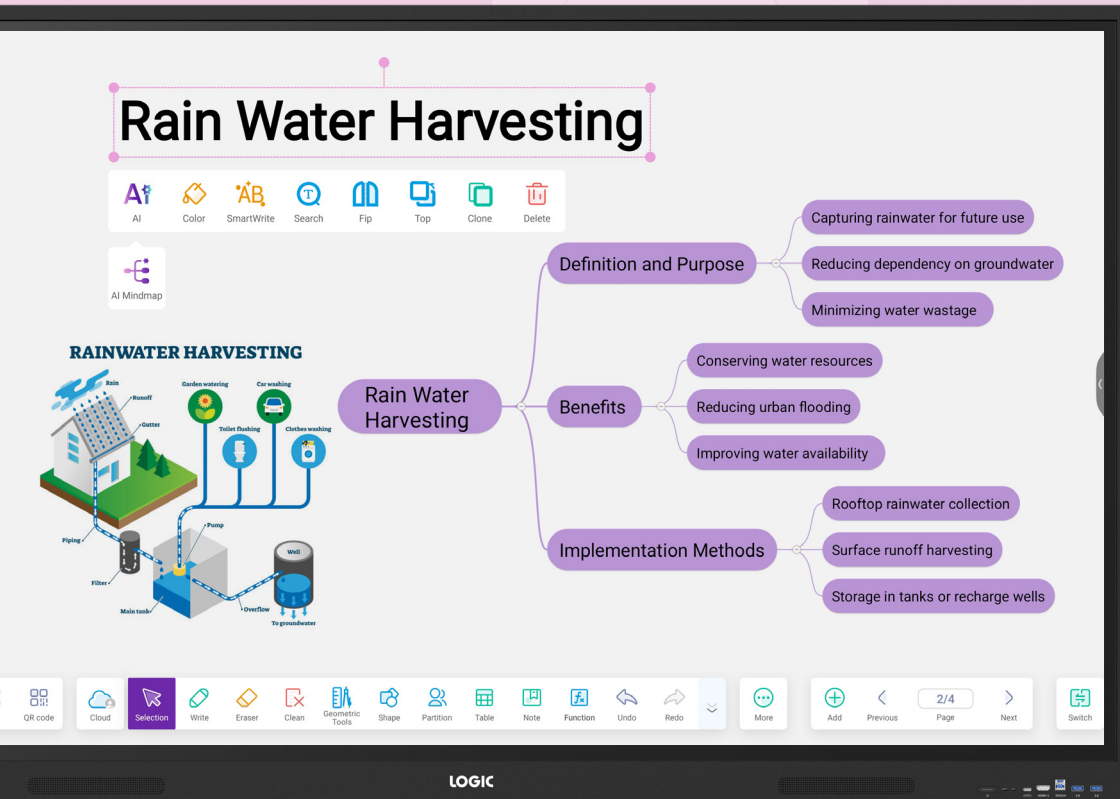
Rain Water Harvesting

AI Color SmartWrite Search Fip Top Clone Delete

AI Mindmap

RAINWATER HARVESTING

Rain
Runoff
Gutter
Garden watering
Car washing
Toilet flushing
Clothes washing
Pump
Well
Piping
Filter
Main tank
Overflow
To groundwater

Rain Water Harvesting

Definition and Purpose
Capturing rainwater for future use
Reducing dependency on groundwater
Minimizing water wastage

Benefits
Conserving water resources
Reducing urban flooding
Improving water availability

Implementation Methods
Rooftop rainwater collection
Surface runoff harvesting
Storage in tanks or recharge wells

QR code Cloud Selection Write Eraser Clean Geometric Tools Shape Partition Table Note Function Undo Redo More Add Previous 2/4 Page Next Switch

LOGIC